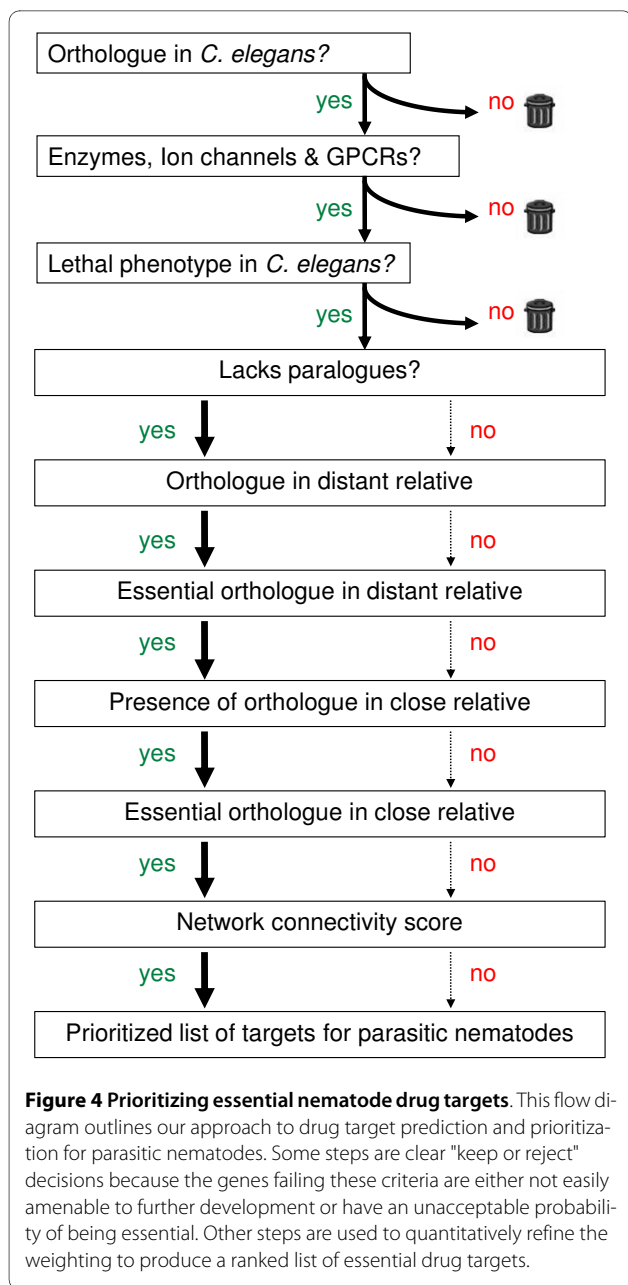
Orthologue in *C. elegans?*

yes

no

Enzymes, Ion channels & GPCRs?

yes

no

Lethal phenotype in *C. elegans?*

yes

no

Lacks paralogues?

yes

no

Orthologue in distant relative

yes

no

Essential orthologue in distant relative

yes

no

Presence of orthologue in close relative

yes

no

Essential orthologue in close relative

yes

no

Network connectivity score

yes

no

Prioritized list of targets for parasitic nematodes

**Figure 4 Prioritizing essential nematode drug targets**. This flow diagram outlines our approach to drug target prediction and prioritization for parasitic nematodes. Some steps are clear "keep or reject" decisions because the genes failing these criteria are either not easily amenable to further development or have an unacceptable probability of being essential. Other steps are used to quantitatively refine the weighting to produce a ranked list of essential drug targets.